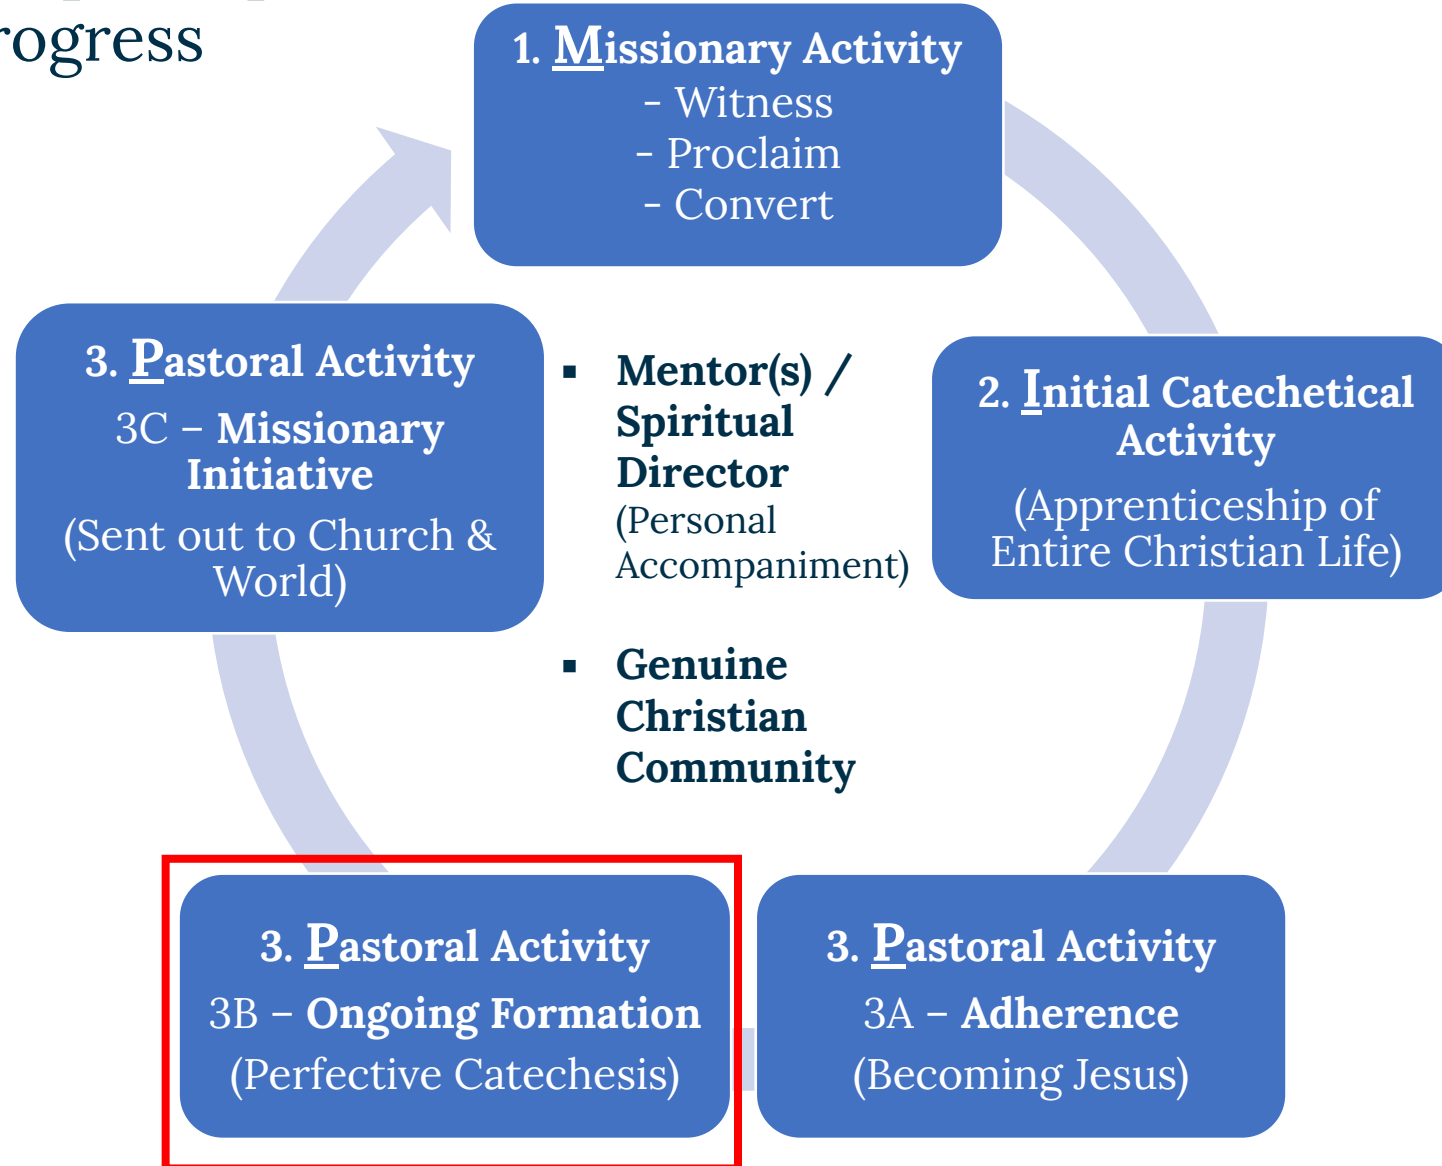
rogress

1. Missionary Activity
- Witness
- Proclaim
- Convert

2. Initial Catechetical Activity
(Apprenticeship of Entire Christian Life)

3. Pastoral Activity
3A – Adherence
(Becoming Jesus)

3. Pastoral Activity
3B – Ongoing Formation
(Perfective Catechesis)

3. Pastoral Activity
3C – Missionary Initiative
(Sent out to Church & World)

- Mentor(s) / Spiritual Director (Personal Accompaniment)
- Genuine Christian Community